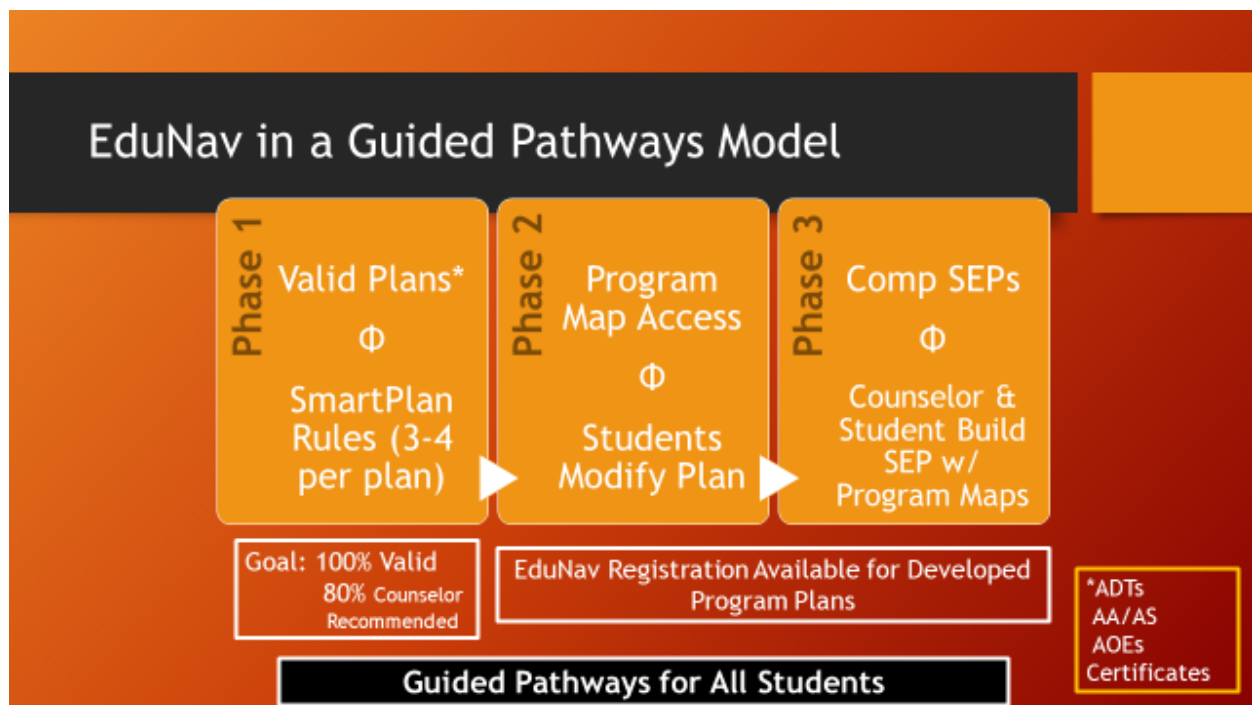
EduNav in a Guided Pathways Model

Phase 1
Valid Plans*
Φ
SmartPlan Rules (3-4 per plan)

Phase 2
Program Map Access
Φ
Students Modify Plan

Phase 3
Comp SEPs
Φ
Counselor & Student Build SEP w/ Program Maps

Goal: 100% Valid
80% Counselor Recommended

EduNav Registration Available for Developed Program Plans

*ADTs
AA/AS
AOEs
Certificates

Guided Pathways for All Students